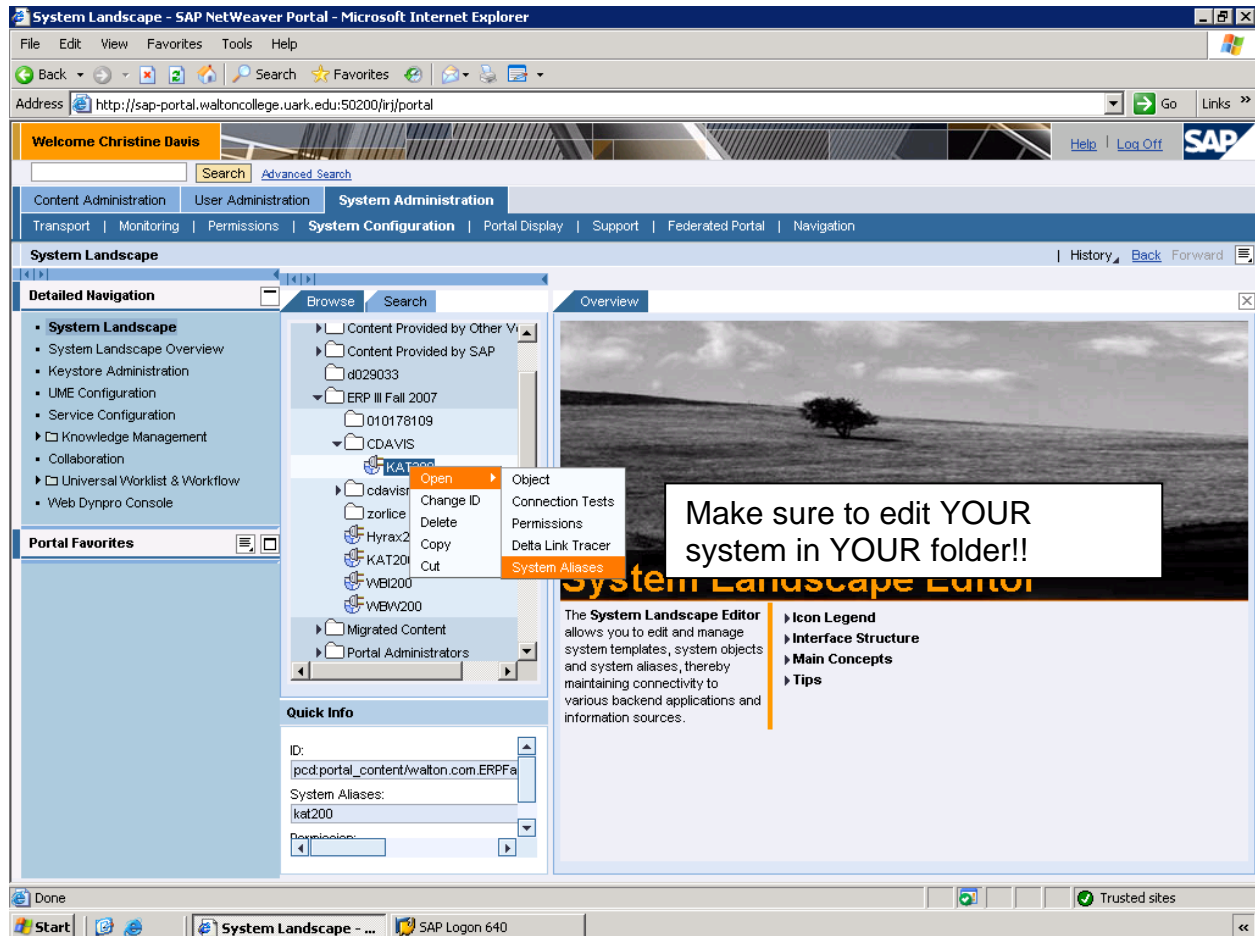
System Landscape - SAP NetWeaver Portal - Microsoft Internet Explorer

File Edit View Favorites Tools Help

Back Search Favorites

Address http://sap-portal.waltoncollege.uark.edu:50200/irj/portal Go Links

Welcome Christine Davis

Help | Log Off

SAP

Search Advanced Search

Content Administration | User Administration | System Administration

Transport | Monitoring | Permissions | System Configuration | Portal Display | Support | Federated Portal | Navigation

System Landscape

| History Back Forward

Detailed Navigation

- System Landscape
- System Landscape Overview
- Keystore Administration
- UME Configuration
- Service Configuration
- Knowledge Management
- Collaboration
- Universal Worklist & Workflow
- Web Dynpro Console

Portal Favorites

Browse | Search

Content Provided by Other V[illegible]
Content Provided by SAP
d029033
ERP III Fall 2007
010178109
CDAVIS
KAT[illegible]
cdavis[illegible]
zorlice
Hyrax2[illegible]
KAT20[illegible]
WBI200
WBW200
Migrated Content
Portal Administrators

Open
Change ID
Delete
Copy
Cut

Object
Connection Tests
Permissions
Delta Link Tracer
System Aliases

Quick Info

ID:
pcd:portal_content/walton.com.ERPFa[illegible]
System Aliases:
kat200
Permission:

Overview

Make sure to edit YOUR system in YOUR folder!!

System Landscape Editor

The System Landscape Editor allows you to edit and manage system templates, system objects and system aliases, thereby maintaining connectivity to various backend applications and information sources.

Icon Legend
Interface Structure
Main Concepts
Tips

Done

Trusted sites

Start | System Landscape - ... | SAP Logon 640